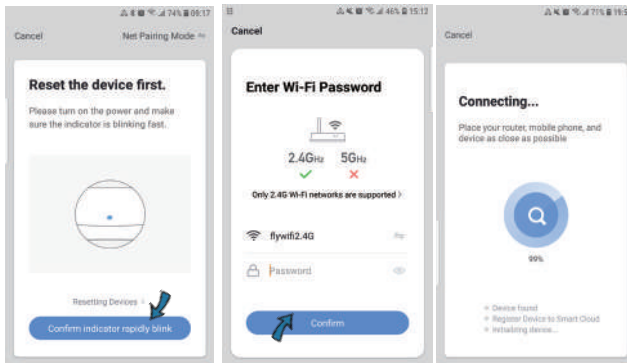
74% 09:17

Cancel

Net Pairing Mode

Reset the device first.

Please turn on the power and make sure the indicator is blinking fast.

Resetting Devices >

Confirm indicator rapidly blink

46% 15:12

Cancel

Enter Wi-Fi Password

2.4GHz

5GHz

Only 2.4G Wi-Fi networks are supported >

flywifi2.4G

Password

Confirm

71% 19:5

Cancel

Connecting...

Place your router, mobile phone, and device as close as possible

99%

Device found

Register Device to Smart Cloud

Initializing device...